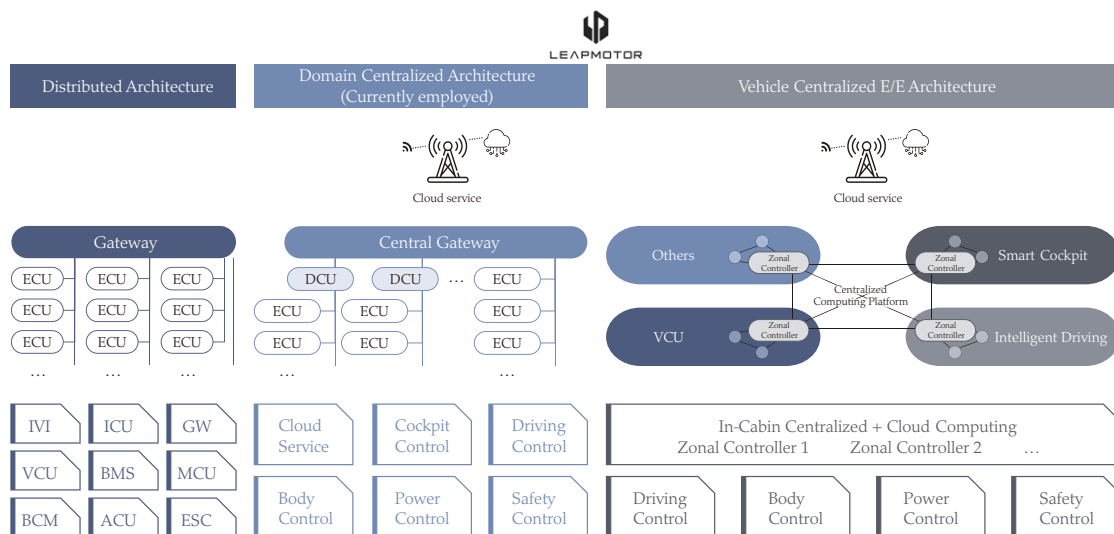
LEAPMOTOR

Distributed Architecture

Domain Centralized Architecture (Currently employed)

Vehicle Centralized E/E Architecture

Cloud service

Cloud service

Gateway

ECU ECU ECU
ECU ECU ECU
ECU ECU ECU
… … …

Central Gateway

DCU DCU … ECU
ECU ECU ECU
ECU ECU ECU
… …

Others
Zonal Controller
Zonal Controller
Smart Cockpit
Centralized Computing Platform
VCU
Zonal Controller
Zonal Controller
Intelligent Driving

IVI ICU GW
VCU BMS MCU
BCM ACU ESC

Cloud Service
Cockpit Control
Driving Control
Body Control
Power Control
Safety Control

In-Cabin Centralized + Cloud Computing
Zonal Controller 1 Zonal Controller 2 …

Driving Control
Body Control
Power Control
Safety Control